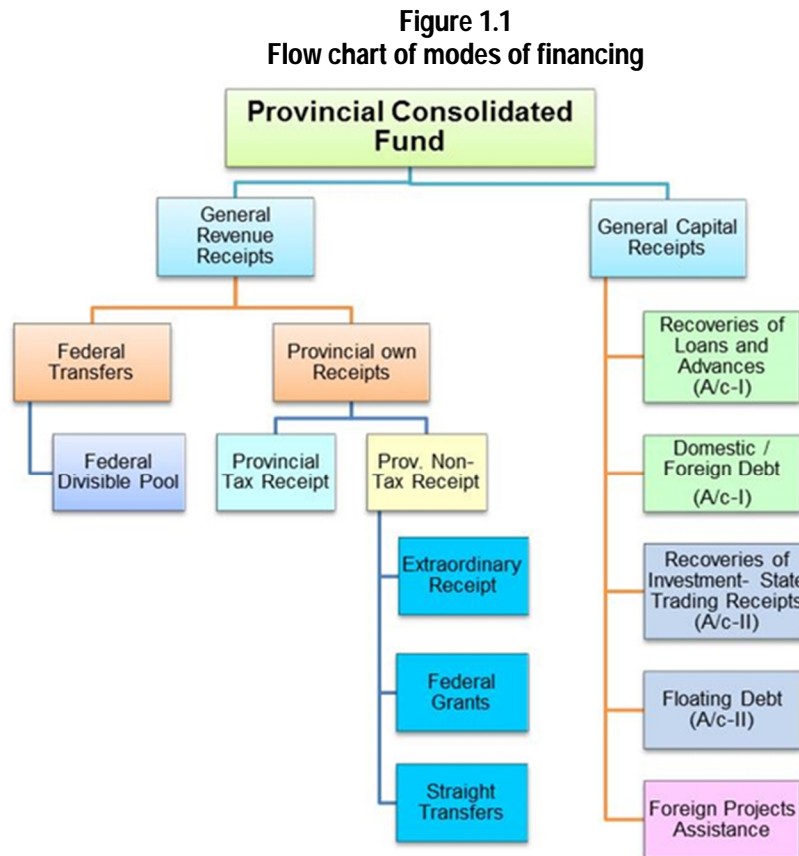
Figure 1.1
Flow chart of modes of financing

Provincial Consolidated Fund

General Revenue Receipts

General Capital Receipts

Federal Transfers

Provincial own Receipts

Federal Divisible Pool

Provincial Tax Receipt

Prov. Non-Tax Receipt

Extraordinary Receipt

Federal Grants

Straight Transfers

Recoveries of Loans and Advances (A/c-I)

Domestic / Foreign Debt (A/c-I)

Recoveries of Investment- State Trading Receipts (A/c-II)

Floating Debt (A/c-II)

Foreign Projects Assistance